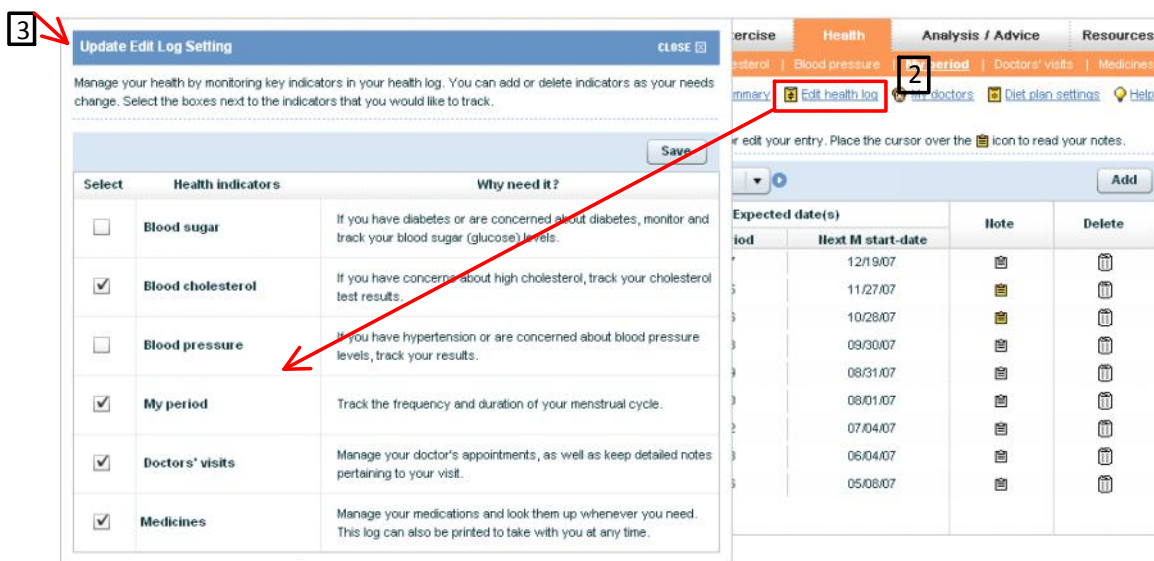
3

Update Edit Log Setting

CLOSE ☒

Manage your health by monitoring key indicators in your health log. You can add or delete indicators as your needs change. Select the boxes next to the indicators that you would like to track.

Save

| Select | Health indicators | Why need it? |
|---|---|---|
| ☐ | Blood sugar | If you have diabetes or are concerned about diabetes, monitor and track your blood sugar (glucose) levels. |
| ☑ | Blood cholesterol | If you have concerns about high cholesterol, track your cholesterol test results. |
| ☐ | Blood pressure | If you have hypertension or are concerned about blood pressure levels, track your results. |
| ☑ | My period | Track the frequency and duration of your menstrual cycle. |
| ☑ | Doctors' visits | Manage your doctor's appointments, as well as keep detailed notes pertaining to your visit. |
| ☑ | Medicines | Manage your medications and look them up whenever you need. This log can also be printed to take with you at any time. |

ercise | Health | Analysis / Advice | Resources

esterol | Blood pressure | period | Doctors' visits | Medicines

2

mmary | Edit health log | My doctors | Diet plan settings | Help

r edit your entry. Place the cursor over the icon to read your notes.

Add

| Expected date(s) | | Note | Delete |
|---|---|---|---|
| iod | Next M start-date | | |
| | 12/19/07 | | |
| | 11/27/07 | | |
| | 10/28/07 | | |
| | 09/30/07 | | |
| | 08/31/07 | | |
| | 08/01/07 | | |
| | 07/04/07 | | |
| | 06/04/07 | | |
| | 05/08/07 | | |